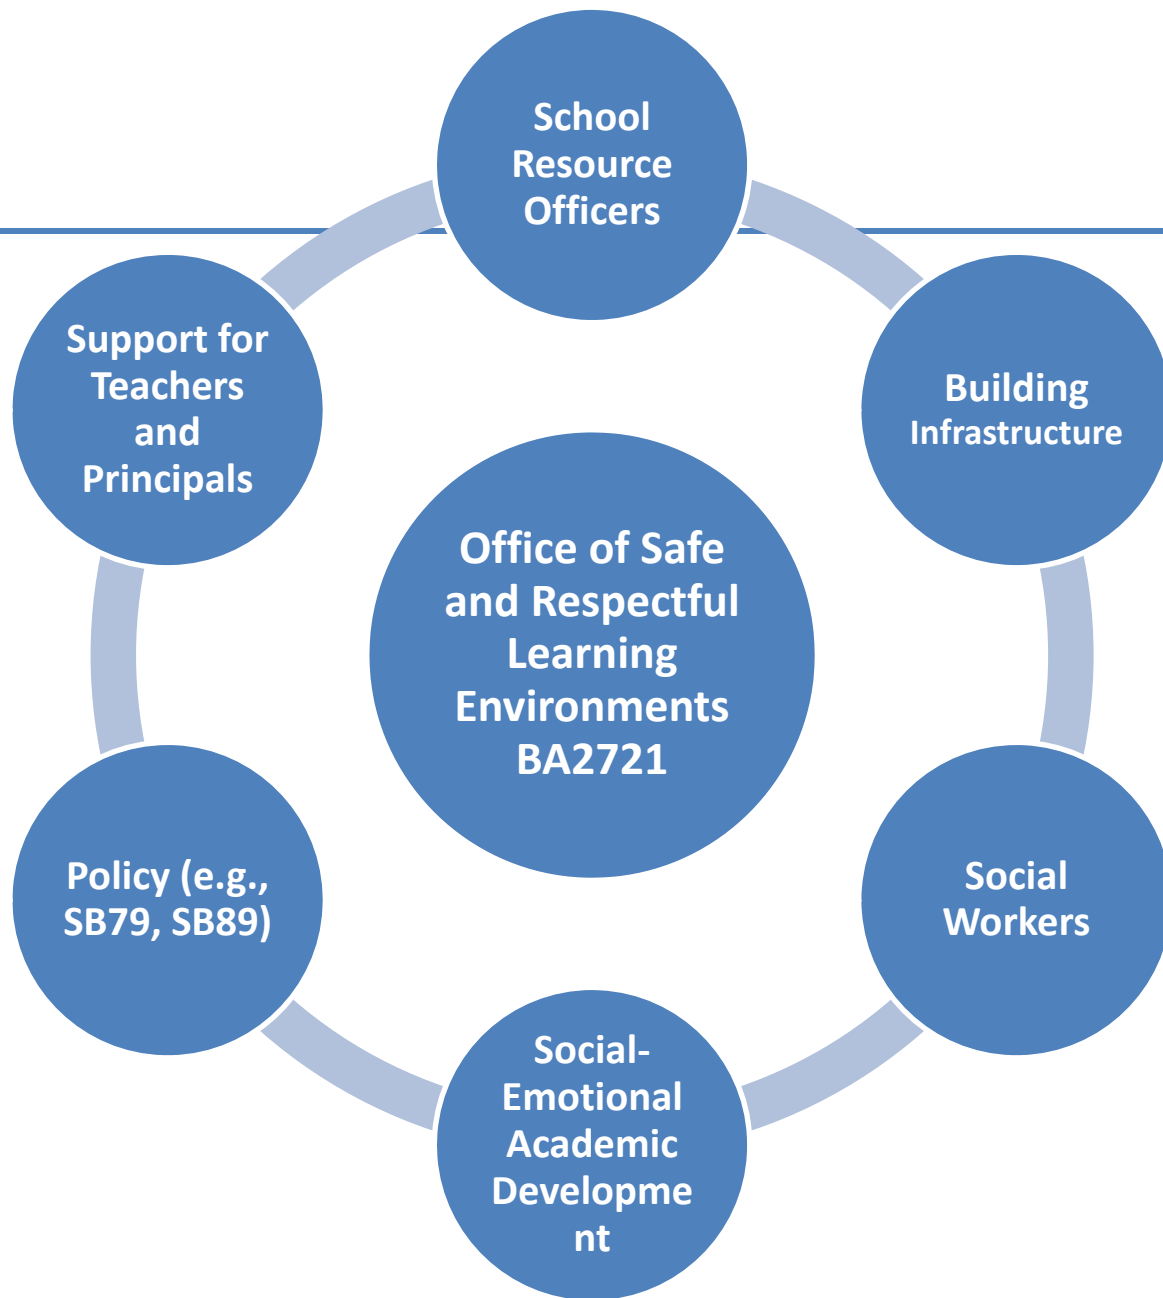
School Resource Officers

Building Infrastructure

Social Workers

Social-Emotional Academic Developme nt

Policy (e.g., SB79, SB89)

Support for Teachers and Principals

Office of Safe and Respectful Learning Environments BA2721